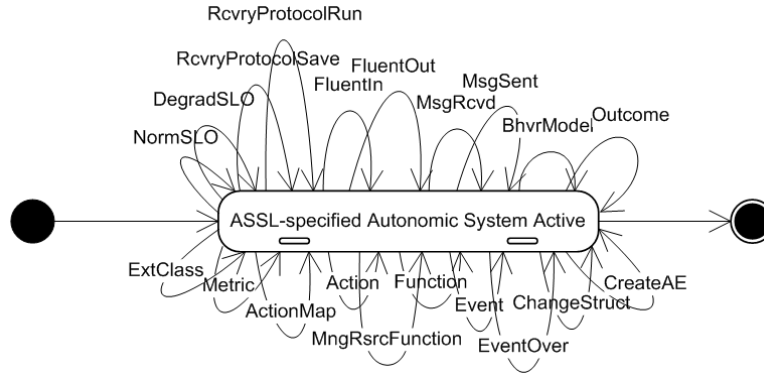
RcvryProtocolRun

RcvryProtocolSave

FluentOut

FluentIn

MsgSent

DegradSLO

MsgRcvd

BhvrModel

Outcome

NormSLO

ASSL-specified Autonomic System Active

ExtClass

Metric

Action

Function

CreateAE

ActionMap

Event

ChangeStruct

MngRsrcFunction

EventOver